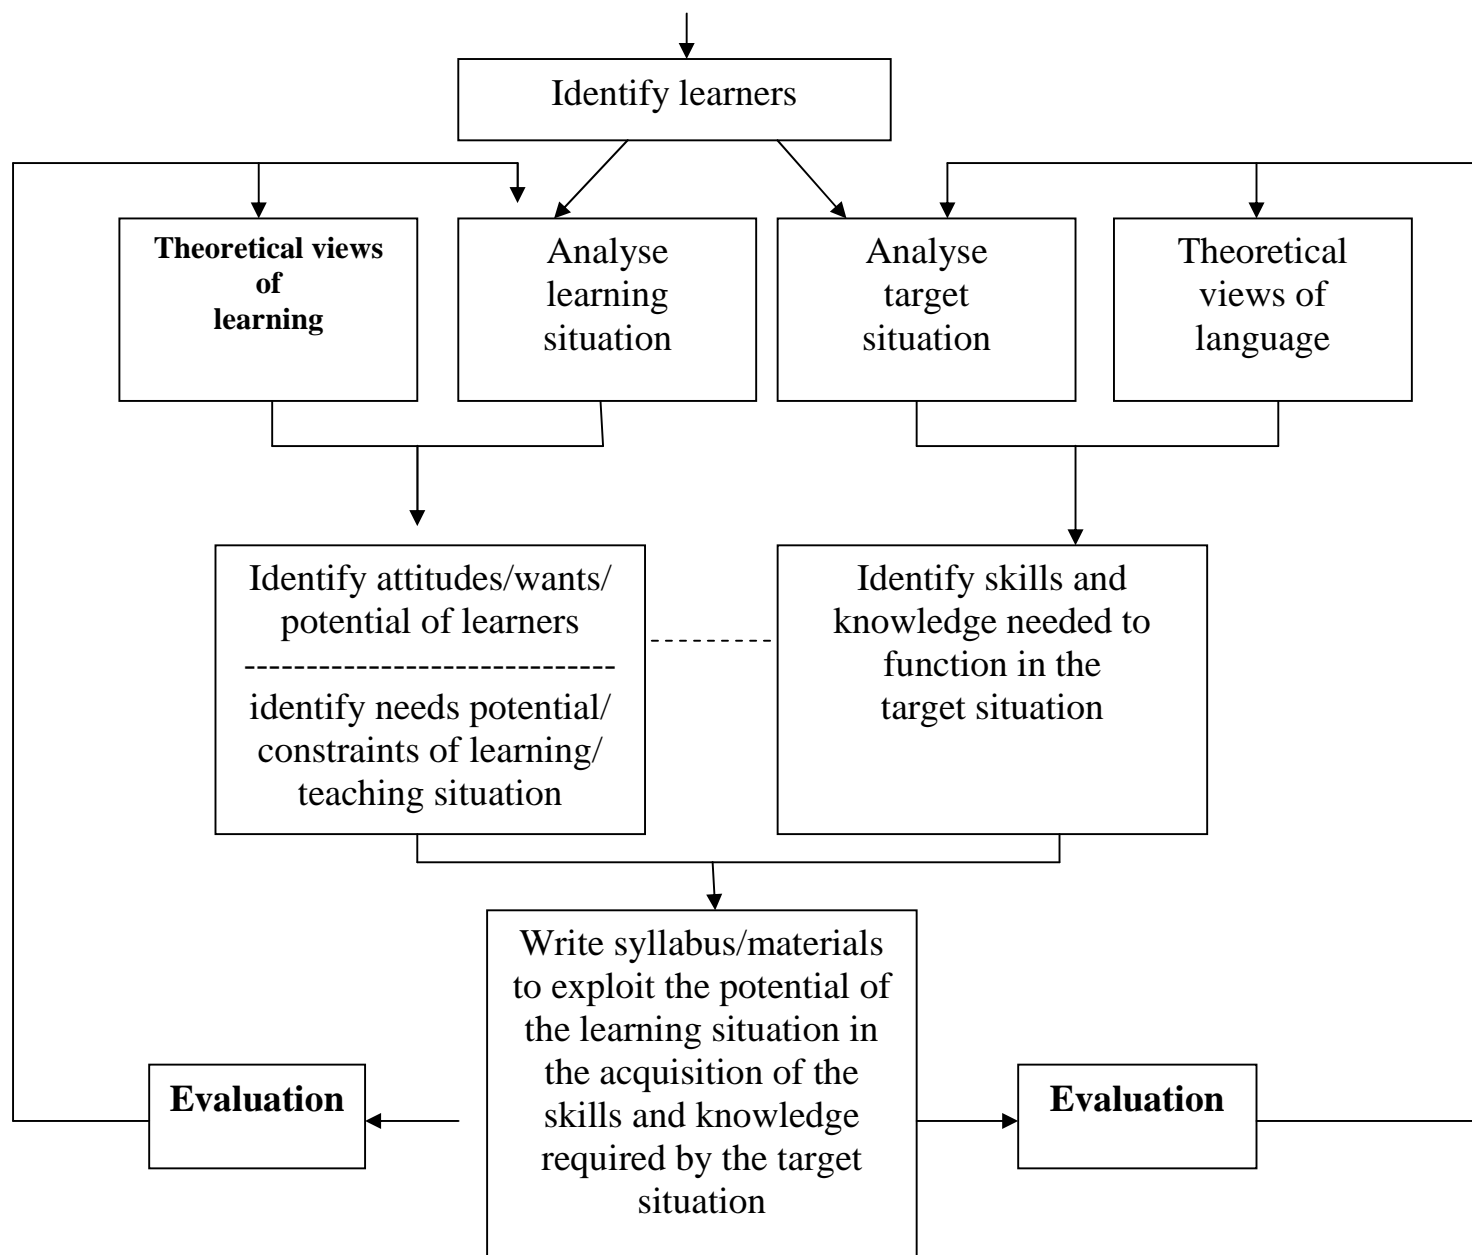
Identify learners

Theoretical views of learning

Analyse learning situation

Analyse target situation

Theoretical views of language

Identify attitudes/wants/ potential of learners
-----------------------------
identify needs potential/ constraints of learning/ teaching situation

Identify skills and knowledge needed to function in the target situation

Write syllabus/materials to exploit the potential of the learning situation in the acquisition of the skills and knowledge required by the target situation

Evaluation

Evaluation